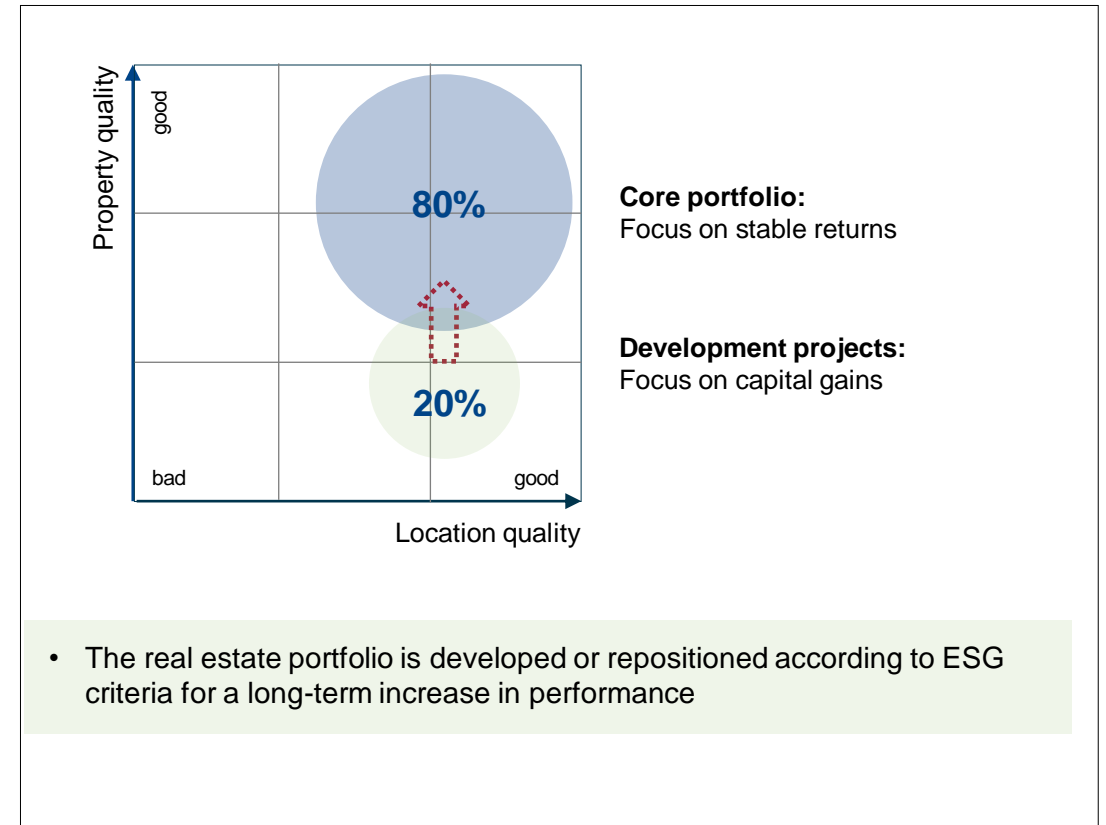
Property quality
good
80%
20%
bad
good
Location quality

**Core portfolio:**
Focus on stable returns

**Development projects:**
Focus on capital gains

• The real estate portfolio is developed or repositioned according to ESG criteria for a long-term increase in performance